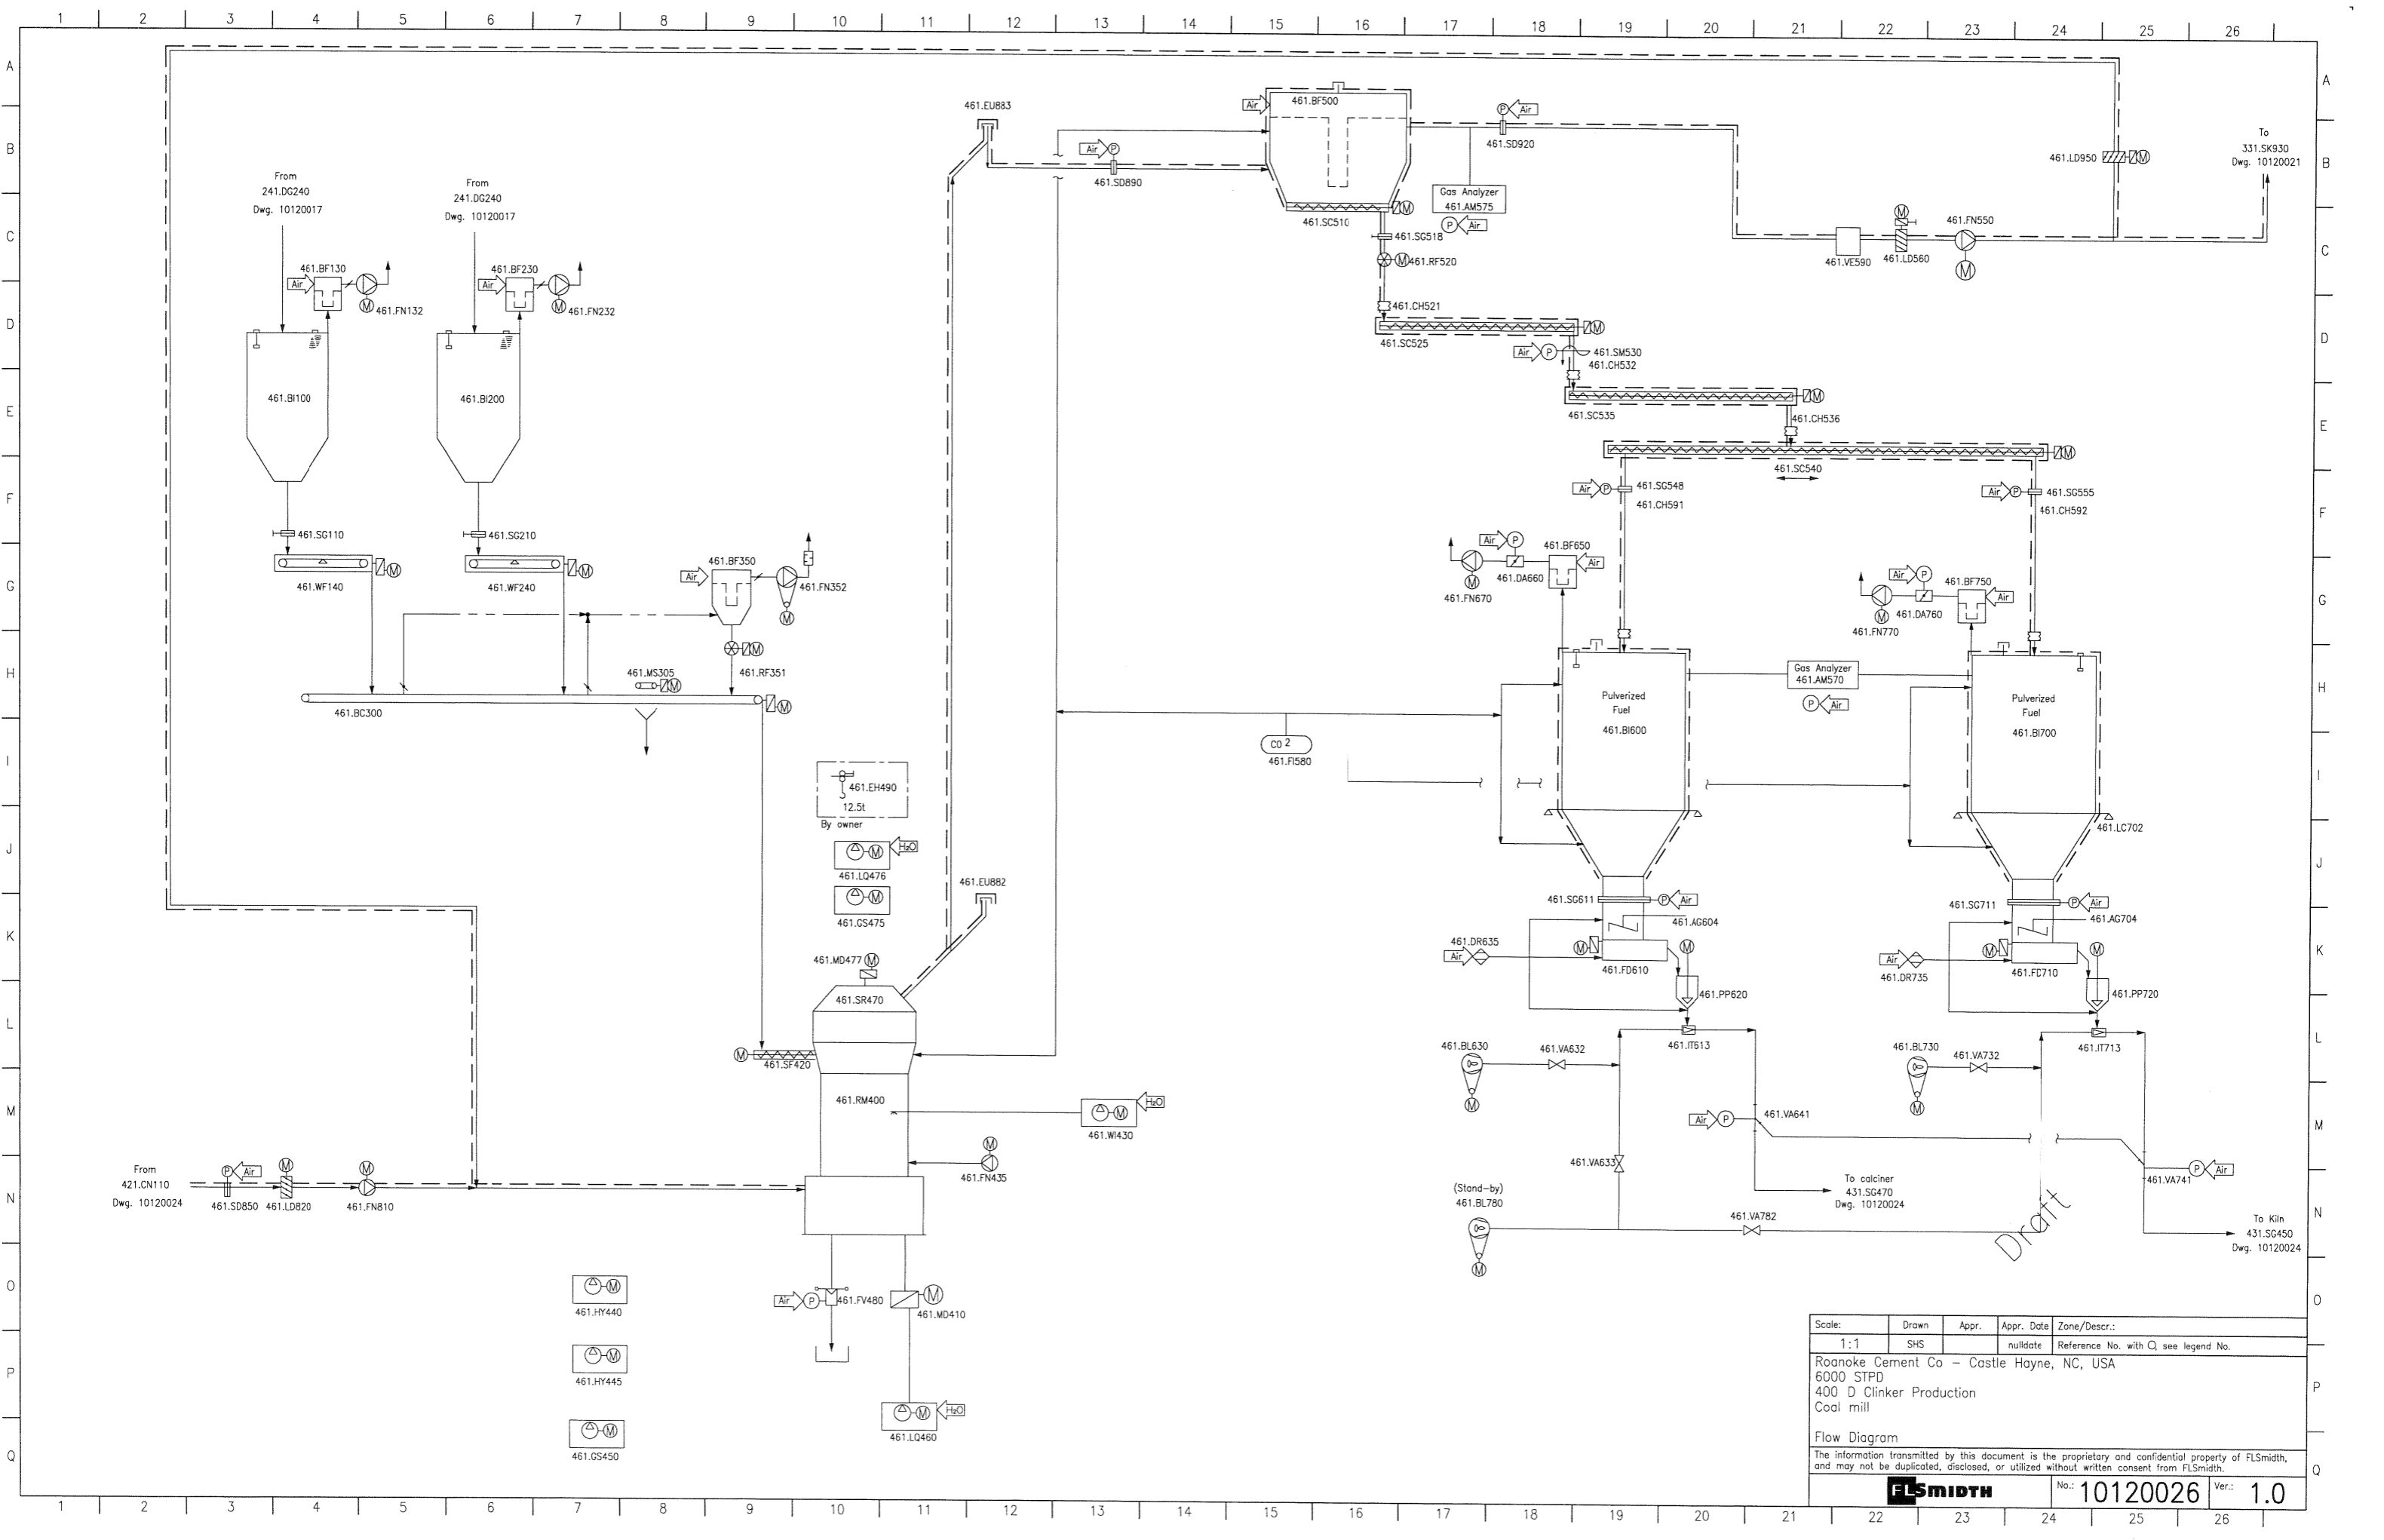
1 2 3 4 5 6 7 8 9 10 11 12 13 14 15 16 17 18 19 20 21 22 23 24 25 26

A B C D E F G H I J K L M N O P Q

From
241.DG240
Dwg. 10120017

From
241.DG240
Dwg. 10120017

461.BF130
Air
M 461.FN132

461.BF230
Air
M 461.FN232

461.BI100

461.BI200

461.SG110

461.SG210

461.WF140

461.WF240

461.BF350
Air
461.FN352

461.RF351

461.MS305

461.BC300

461.EU883

461.EU882

461.EH490
12.5t
By owner

$H_2O$
461.LQ476

461.GS475

461.MD477

461.SR470

M 461.SF420

461.RM400

461.WI430

$H_2O$

461.FN435

From
421.CN110
Dwg. 10120024

Air
461.SD850 461.LD820 461.FN810

461.HY440

461.HY445

461.GS450

Air P 461.FV480

461.MD410

461.LQ460

$H_2O$

Air P
461.SD890

Air
461.BF500

P Air
461.SD920

461.SC510

Gas Analyzer
461.AM575
P Air

461.SG518

461.RF520

461.CH521

461.SC525

Air P 461.SM530
461.CH532

461.SC535

461.CH536

461.SC540

461.LD950

To
331.SK930
Dwg. 10120021

461.FN550

461.VE590 461.LD560

Air P 461.SG548
461.CH591

Air P 461.SG555
461.CH592

Air P
461.BF650
Air
461.DA660
461.FN670

Air P
461.BF750
Air
461.DA760
461.FN770

Gas Analyzer
461.AM570
P Air

Pulverized
Fuel
461.BI600

Pulverized
Fuel
461.BI700

CO 2
461.FI580

461.LC702

461.SG611 P Air
461.AG604

461.SG711 P Air
461.AG704

461.DR635
Air
461.FD610

461.PP620

Air
461.DR735
461.FD710

461.PP720

461.BL630
461.VA632

461.IT613

461.BL730
461.VA732

461.IT713

Air P
461.VA641

461.VA633

To calciner
431.SG470
Dwg. 10120024

461.VA741 P Air

(Stand-by)
461.BL780

461.VA782

To Kiln
431.SG450
Dwg. 10120024

Draft

| Scale: | Drawn | Appr. | Appr. Date | Zone/Descr.: |
|---|---|---|---|---|
| 1:1 | SHS | | nulldate | Reference No. with ○, see legend No. |

Roanoke Cement Co – Castle Hayne, NC, USA
6000 STPD
400 D Clinker Production
Coal mill

Flow Diagram

The information transmitted by this document is the proprietary and confidential property of FLSmidth, and may not be duplicated, disclosed, or utilized without written consent from FLSmidth.

FLSMIDTH No.: 10120026 Ver.: 1.0